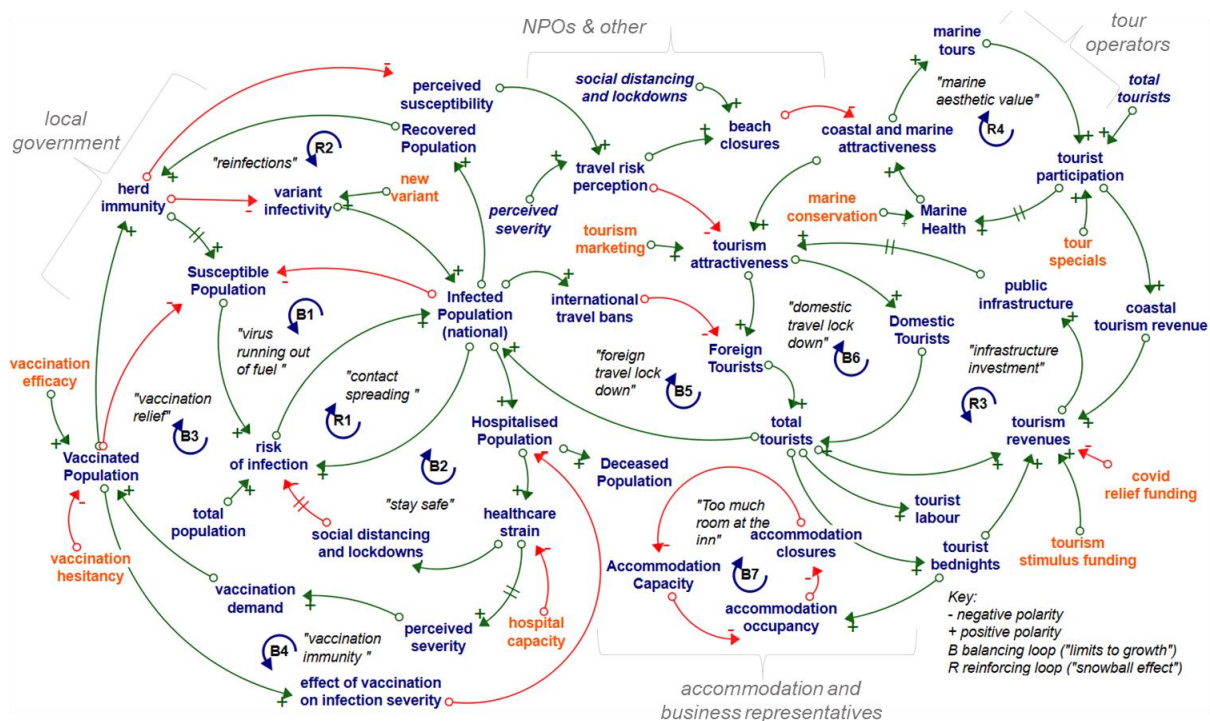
NPOs & other

tour operators

local government

perceived susceptibility
Recovered Population
R2
"reinfections"
herd immunity
variant infectivity
new variant
Susceptible Population
B1
"virus running out of fuel "
Infected Population (national)
"contact spreading "
R1
vaccination efficacy
"vaccination relief"
B3
Vaccinated Population
risk of infection
B2
total population
"stay safe"
social distancing and lockdowns
vaccination hesitancy
vaccination demand
perceived severity
B4
"vaccination immunity "
effect of vaccination on infection severity
Hospitalised Population
Deceased Population
healthcare strain
hospital capacity
social distancing and lockdowns
perceived severity
travel risk perception
beach closures
coastal and marine attractiveness
"marine aesthetic value"
R4
marine tours
total tourists
tourist participation
marine conservation
Marine Health
tourism marketing
tourism attractiveness
tour specials
international travel bans
"domestic travel lock down"
B6
Domestic Tourists
public infrastructure
coastal tourism revenue
"foreign travel lock down"
B5
Foreign Tourists
"infrastructure investment"
R3
total tourists
tourism revenues
covid relief funding
tourist labour
"Too much room at the inn"
accommodation closures
Accommodation Capacity
B7
accommodation occupancy
tourist bednights
tourism stimulus funding
Key:
- negative polarity
+ positive polarity
B balancing loop ("limits to growth")
R reinforcing loop ("snowball effect")
accommodation and business representatives